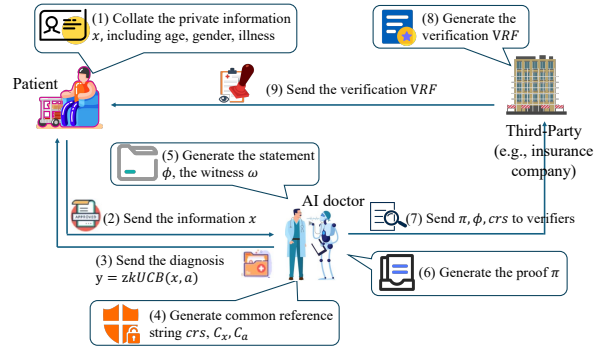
(1) Collate the private information $x$, including age, gender, illness

Patient

(8) Generate the verification $VRF$

(9) Send the verification $VRF$

Third-Party (e.g., insurance company)

(5) Generate the statement $\phi$, the witness $\omega$

AI doctor

APPROVED

(2) Send the information $x$

(7) Send $\pi, \phi, crs$ to verifiers

(3) Send the diagnosis $y = zkUCB(x, a)$

(6) Generate the proof $\pi$

(4) Generate common reference string $crs$, $C_x$, $C_a$